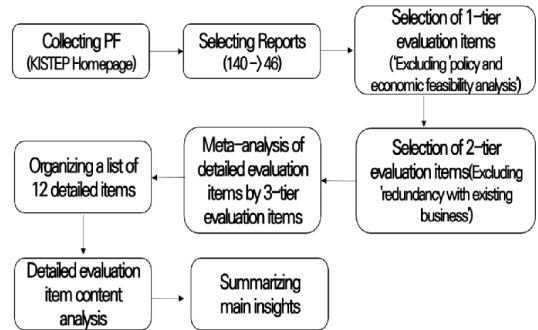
Collecting PF (KISTEP Homepage)

Selecting Reports (140 → 46)

Selection of 1-tier evaluation items ('Excluding 'policy and economic feasibility analysis')

Selection of 2-tier evaluation items(Excluding 'redundancy with existing business')

Meta-analysis of detailed evaluation items by 3-tier evaluation items

Organizing a list of 12 detailed items

Detailed evaluation item content analysis

Summarizing main insights